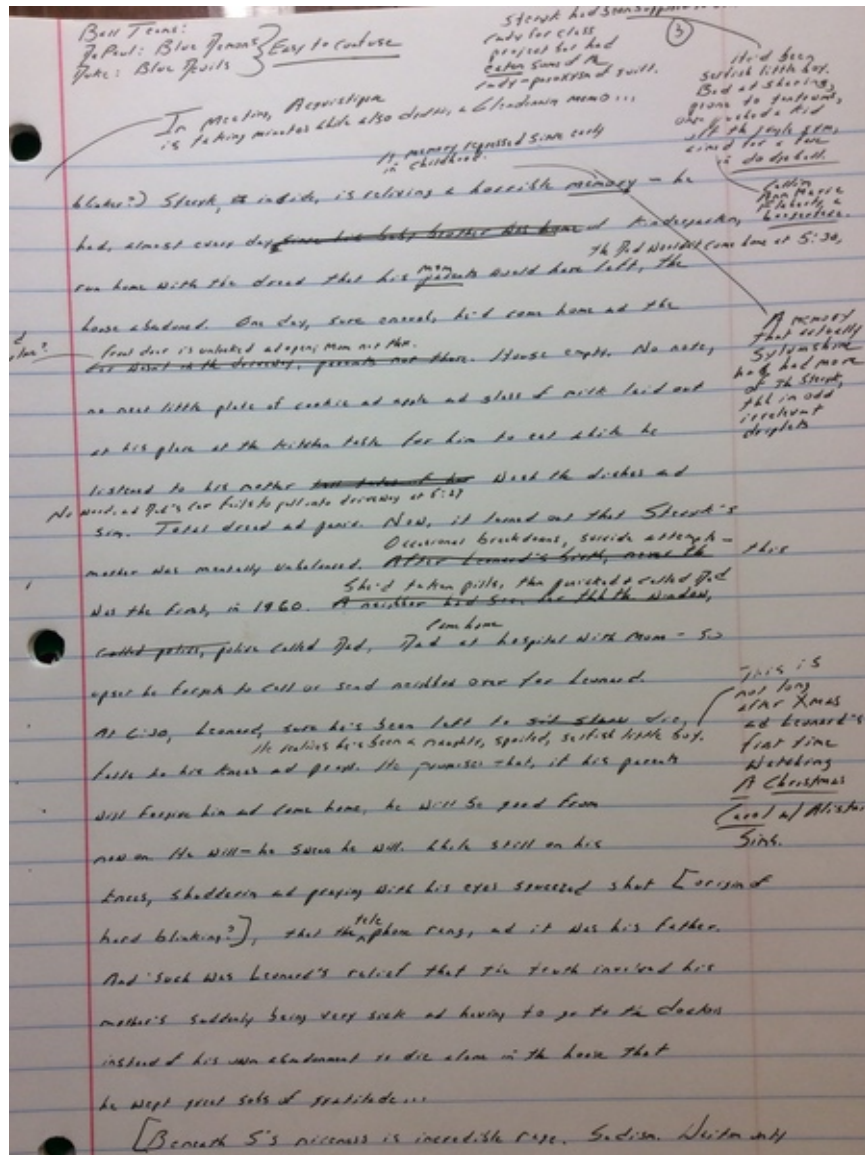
Ball Teams:
DePaul: Blue Demons } Easy to confuse
Duke: Blue Devils

Steack had stensupplied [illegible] candy for class projects for had eaten some of the candy - paroxysm of guilt.

③

He'd been selfish little boy. Bad at sharing, prone to tantrums, once pushed a kid off the jungle gym aimed for a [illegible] is de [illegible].

In meeting, Acquisitions is taking minutes while also doodles a Blindness memo...

A memory repressed since early in childhood.

blinks?) Steack, on inside, is reliving a horrible memory – he had, almost every day since his baby brother was born at kindergarten, ran home with the dread that his mom parents would have left, the house abandoned. One day, sure enough, he'd come home at the front door is unlocked as open, mom not there. House empty. No note, no neat little plate of cookies and apple and glass of milk laid out at his place at the kitchen table for him to eat while he listened to his mother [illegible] wash the dishes and sing. Total dread and panic. Now, it turned out that Steack's mother was mentally unbalanced. After Leonard's birth, none the was the first, in 1960. A neighbor had seen her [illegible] window, called police, police called Dad. Dad at hospital with Mom – so upset he forgot to call or send neighbor over for Leonard.

The Dad would come home at 5:30,

Collin Mac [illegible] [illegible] a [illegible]

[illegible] ?

No word, and Dad's car fails to pull into driveway at 5:37

Occasional breakdowns, suicide attempts – this

She'd taken pills, then panicked & called Dad

Came home

At 6:30, Leonard, sure he's been left to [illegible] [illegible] die, He realizes he's been a naughty, spoiled, selfish little boy. falls to his knees and prays. He promises that, if his parents will forgive him and come home, he will be good from now on. He will – he swears he will. While still on his knees, shuddering and praying with his eyes squeezed shut [origin of hard blinking?], that the telephone rang, and it was his father. And such was Leonard's relief that the truth involved his mother's suddenly being very sick and having to go to the doctor instead of his own abandonment to die alone in the house that he wept great sobs of gratitude...

A memory that actually Sylvanshine has had more of the Steack, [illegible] in odd irrelevant droplets

This is not long after Xmas and Leonard's first time watching A Christmas Carol w/ Alistair Sims.

[Beneath S's niceness is incredible rage. Sadism. Written only